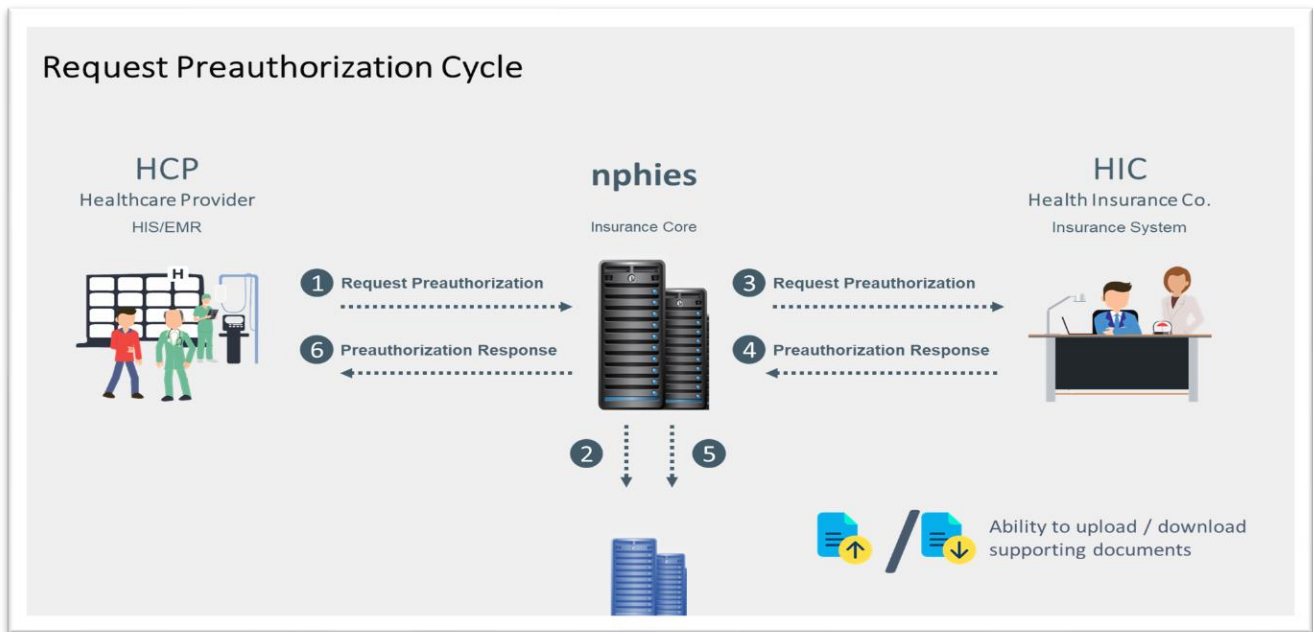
Request Preauthorization Cycle

HCP
Healthcare Provider
HIS/EMR

nphies
Insurance Core

HIC
Health Insurance Co.
Insurance System

H

1 Request Preauthorization

6 Preauthorization Response

3 Request Preauthorization

4 Preauthorization Response

2

5

Ability to upload / download supporting documents